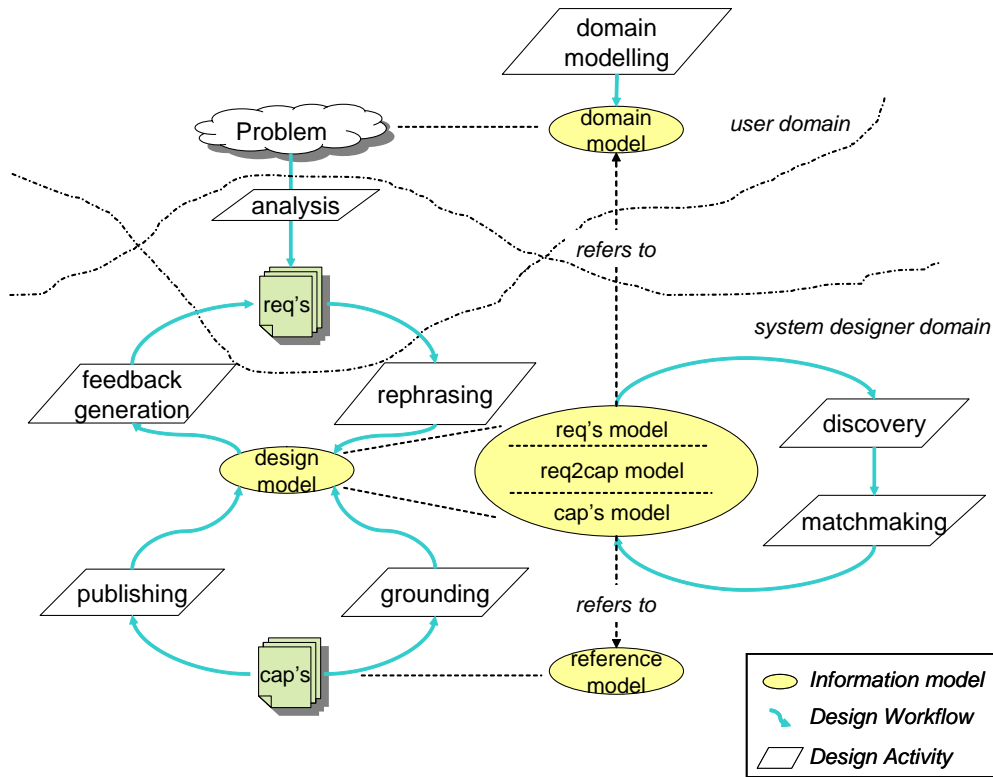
domain modelling

Problem

domain model

user domain

analysis

refers to

req's

system designer domain

feedback generation

rephrasing

req's model

discovery

req2cap model

design model

cap's model

matchmaking

publishing

grounding

refers to

cap's

reference model

Information model

Design Workflow

Design Activity